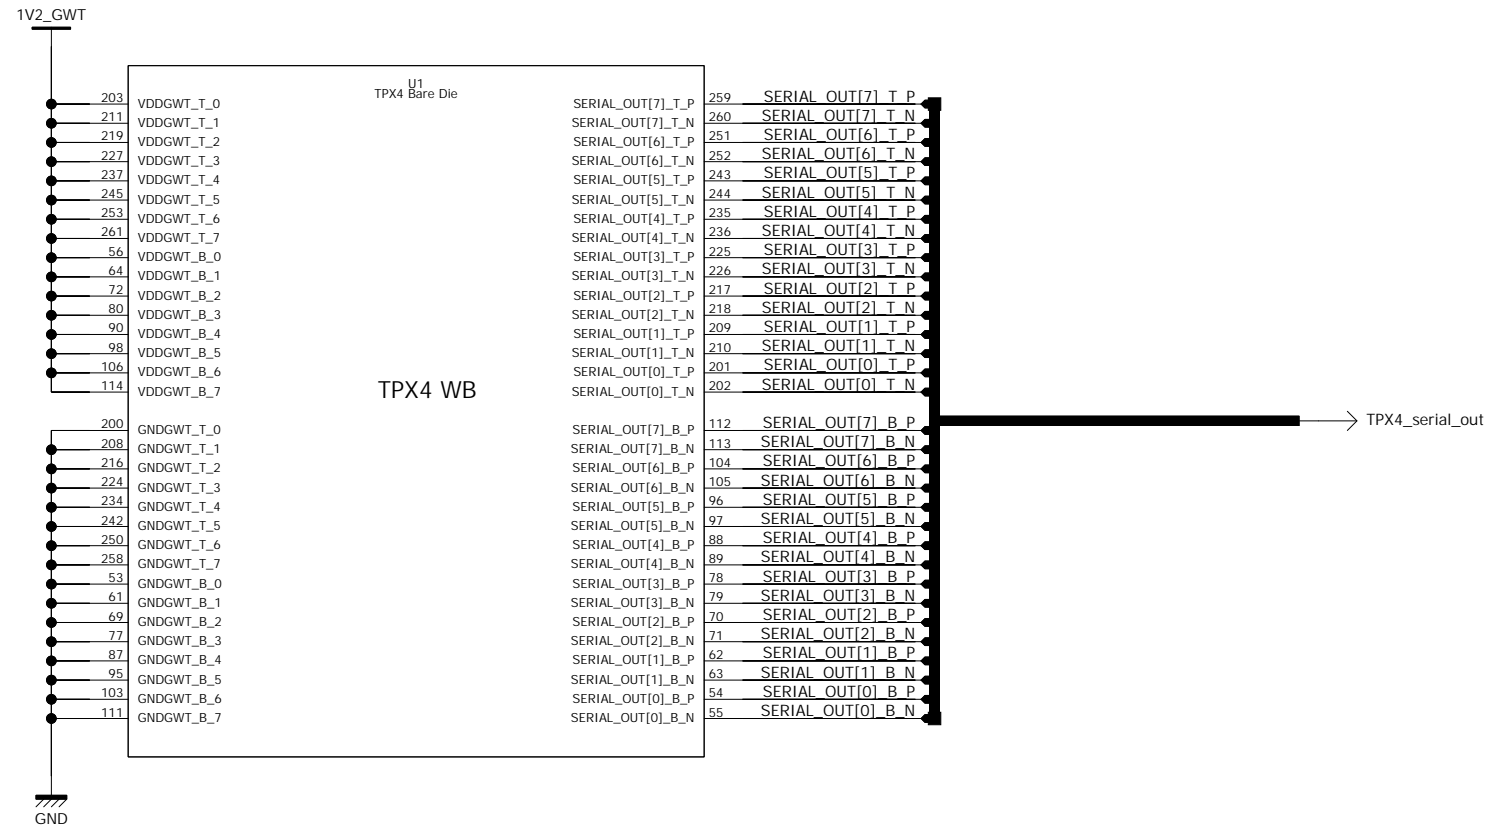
1V2_GWT

U1
TPX4 Bare Die

203 VDDGWT_T_0
211 VDDGWT_T_1
219 VDDGWT_T_2
227 VDDGWT_T_3
237 VDDGWT_T_4
245 VDDGWT_T_5
253 VDDGWT_T_6
261 VDDGWT_T_7
56 VDDGWT_B_0
64 VDDGWT_B_1
72 VDDGWT_B_2
80 VDDGWT_B_3
90 VDDGWT_B_4
98 VDDGWT_B_5
106 VDDGWT_B_6
114 VDDGWT_B_7

200 GNDGWT_T_0
208 GNDGWT_T_1
216 GNDGWT_T_2
224 GNDGWT_T_3
234 GNDGWT_T_4
242 GNDGWT_T_5
250 GNDGWT_T_6
258 GNDGWT_T_7
53 GNDGWT_B_0
61 GNDGWT_B_1
69 GNDGWT_B_2
77 GNDGWT_B_3
87 GNDGWT_B_4
95 GNDGWT_B_5
103 GNDGWT_B_6
111 GNDGWT_B_7

TPX4 WB

SERIAL_OUT[7]_T_P 259 SERIAL_OUT[7]_T_P
SERIAL_OUT[7]_T_N 260 SERIAL_OUT[7]_T_N
SERIAL_OUT[6]_T_P 251 SERIAL_OUT[6]_T_P
SERIAL_OUT[6]_T_N 252 SERIAL_OUT[6]_T_N
SERIAL_OUT[5]_T_P 243 SERIAL_OUT[5]_T_P
SERIAL_OUT[5]_T_N 244 SERIAL_OUT[5]_T_N
SERIAL_OUT[4]_T_P 235 SERIAL_OUT[4]_T_P
SERIAL_OUT[4]_T_N 236 SERIAL_OUT[4]_T_N
SERIAL_OUT[3]_T_P 225 SERIAL_OUT[3]_T_P
SERIAL_OUT[3]_T_N 226 SERIAL_OUT[3]_T_N
SERIAL_OUT[2]_T_P 217 SERIAL_OUT[2]_T_P
SERIAL_OUT[2]_T_N 218 SERIAL_OUT[2]_T_N
SERIAL_OUT[1]_T_P 209 SERIAL_OUT[1]_T_P
SERIAL_OUT[1]_T_N 210 SERIAL_OUT[1]_T_N
SERIAL_OUT[0]_T_P 201 SERIAL_OUT[0]_T_P
SERIAL_OUT[0]_T_N 202 SERIAL_OUT[0]_T_N
SERIAL_OUT[7]_B_P 112 SERIAL_OUT[7]_B_P
SERIAL_OUT[7]_B_N 113 SERIAL_OUT[7]_B_N
SERIAL_OUT[6]_B_P 104 SERIAL_OUT[6]_B_P
SERIAL_OUT[6]_B_N 105 SERIAL_OUT[6]_B_N
SERIAL_OUT[5]_B_P 96 SERIAL_OUT[5]_B_P
SERIAL_OUT[5]_B_N 97 SERIAL_OUT[5]_B_N
SERIAL_OUT[4]_B_P 88 SERIAL_OUT[4]_B_P
SERIAL_OUT[4]_B_N 89 SERIAL_OUT[4]_B_N
SERIAL_OUT[3]_B_P 78 SERIAL_OUT[3]_B_P
SERIAL_OUT[3]_B_N 79 SERIAL_OUT[3]_B_N
SERIAL_OUT[2]_B_P 70 SERIAL_OUT[2]_B_P
SERIAL_OUT[2]_B_N 71 SERIAL_OUT[2]_B_N
SERIAL_OUT[1]_B_P 62 SERIAL_OUT[1]_B_P
SERIAL_OUT[1]_B_N 63 SERIAL_OUT[1]_B_N
SERIAL_OUT[0]_B_P 54 SERIAL_OUT[0]_B_P
SERIAL_OUT[0]_B_N 55 SERIAL_OUT[0]_B_N

TPX4_serial_out

GND